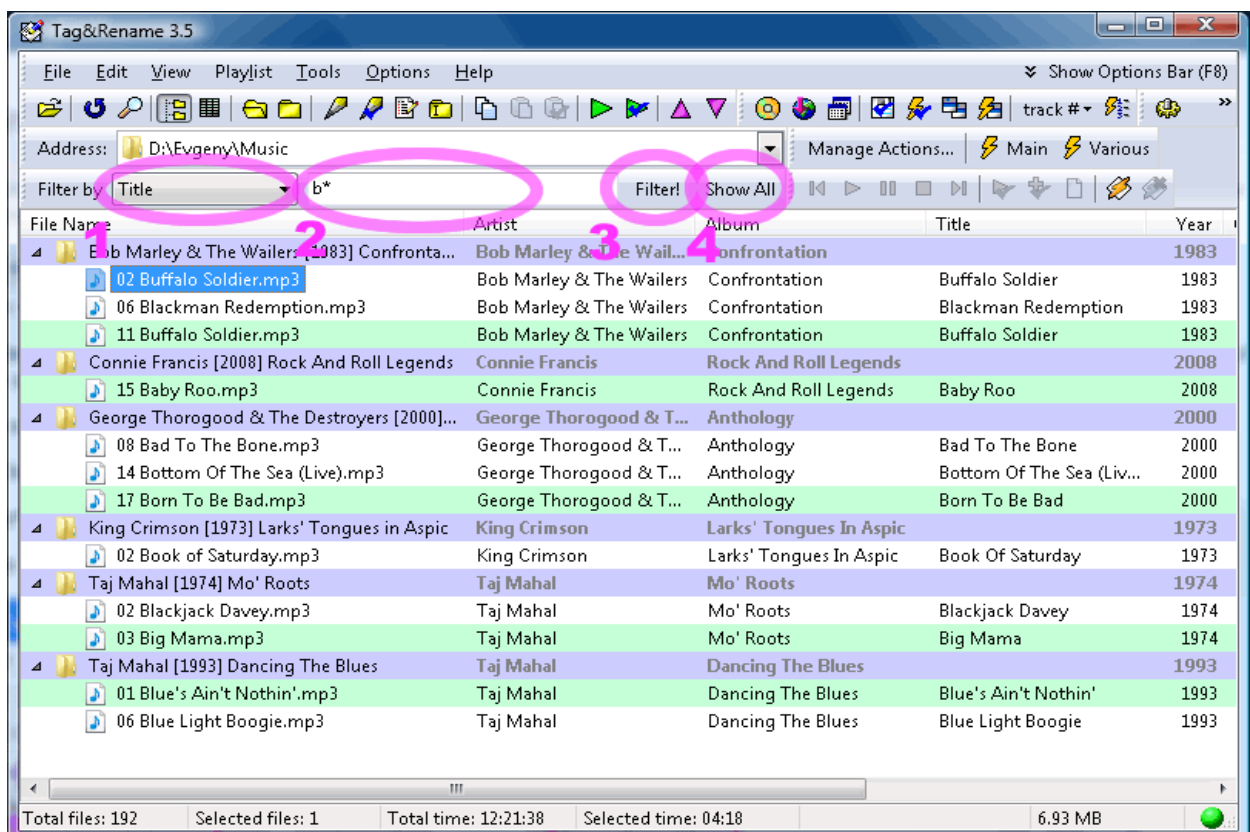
Tag&Rename 3.5

File Edit View Playlist Tools Options Help
Show Options Bar (F8)

track #

Address: D:\Evgeny\Music
Manage Actions... Main Various

Filter by Title b* Filter! Show All

1 2 3 4

| File Name | Artist | Album | Title | Year |
|---|---|---|---|---|
| Bob Marley & The Wailers [1983] Confronta... | Bob Marley & The Wail... | Confrontation | | 1983 |
| 02 Buffalo Soldier.mp3 | Bob Marley & The Wailers | Confrontation | Buffalo Soldier | 1983 |
| 06 Blackman Redemption.mp3 | Bob Marley & The Wailers | Confrontation | Blackman Redemption | 1983 |
| 11 Buffalo Soldier.mp3 | Bob Marley & The Wailers | Confrontation | Buffalo Soldier | 1983 |
| Connie Francis [2008] Rock And Roll Legends | Connie Francis | Rock And Roll Legends | | 2008 |
| 15 Baby Roo.mp3 | Connie Francis | Rock And Roll Legends | Baby Roo | 2008 |
| George Thorogood & The Destroyers [2000]... | George Thorogood & T... | Anthology | | 2000 |
| 08 Bad To The Bone.mp3 | George Thorogood & T... | Anthology | Bad To The Bone | 2000 |
| 14 Bottom Of The Sea (Live).mp3 | George Thorogood & T... | Anthology | Bottom Of The Sea (Liv... | 2000 |
| 17 Born To Be Bad.mp3 | George Thorogood & T... | Anthology | Born To Be Bad | 2000 |
| King Crimson [1973] Larks' Tongues in Aspic | King Crimson | Larks' Tongues In Aspic | | 1973 |
| 02 Book of Saturday.mp3 | King Crimson | Larks' Tongues In Aspic | Book Of Saturday | 1973 |
| Taj Mahal [1974] Mo' Roots | Taj Mahal | Mo' Roots | | 1974 |
| 02 Blackjack Davey.mp3 | Taj Mahal | Mo' Roots | Blackjack Davey | 1974 |
| 03 Big Mama.mp3 | Taj Mahal | Mo' Roots | Big Mama | 1974 |
| Taj Mahal [1993] Dancing The Blues | Taj Mahal | Dancing The Blues | | 1993 |
| 01 Blue's Ain't Nothin'.mp3 | Taj Mahal | Dancing The Blues | Blue's Ain't Nothin' | 1993 |
| 06 Blue Light Boogie.mp3 | Taj Mahal | Dancing The Blues | Blue Light Boogie | 1993 |

Total files: 192 Selected files: 1 Total time: 12:21:38 Selected time: 04:18 6.93 MB